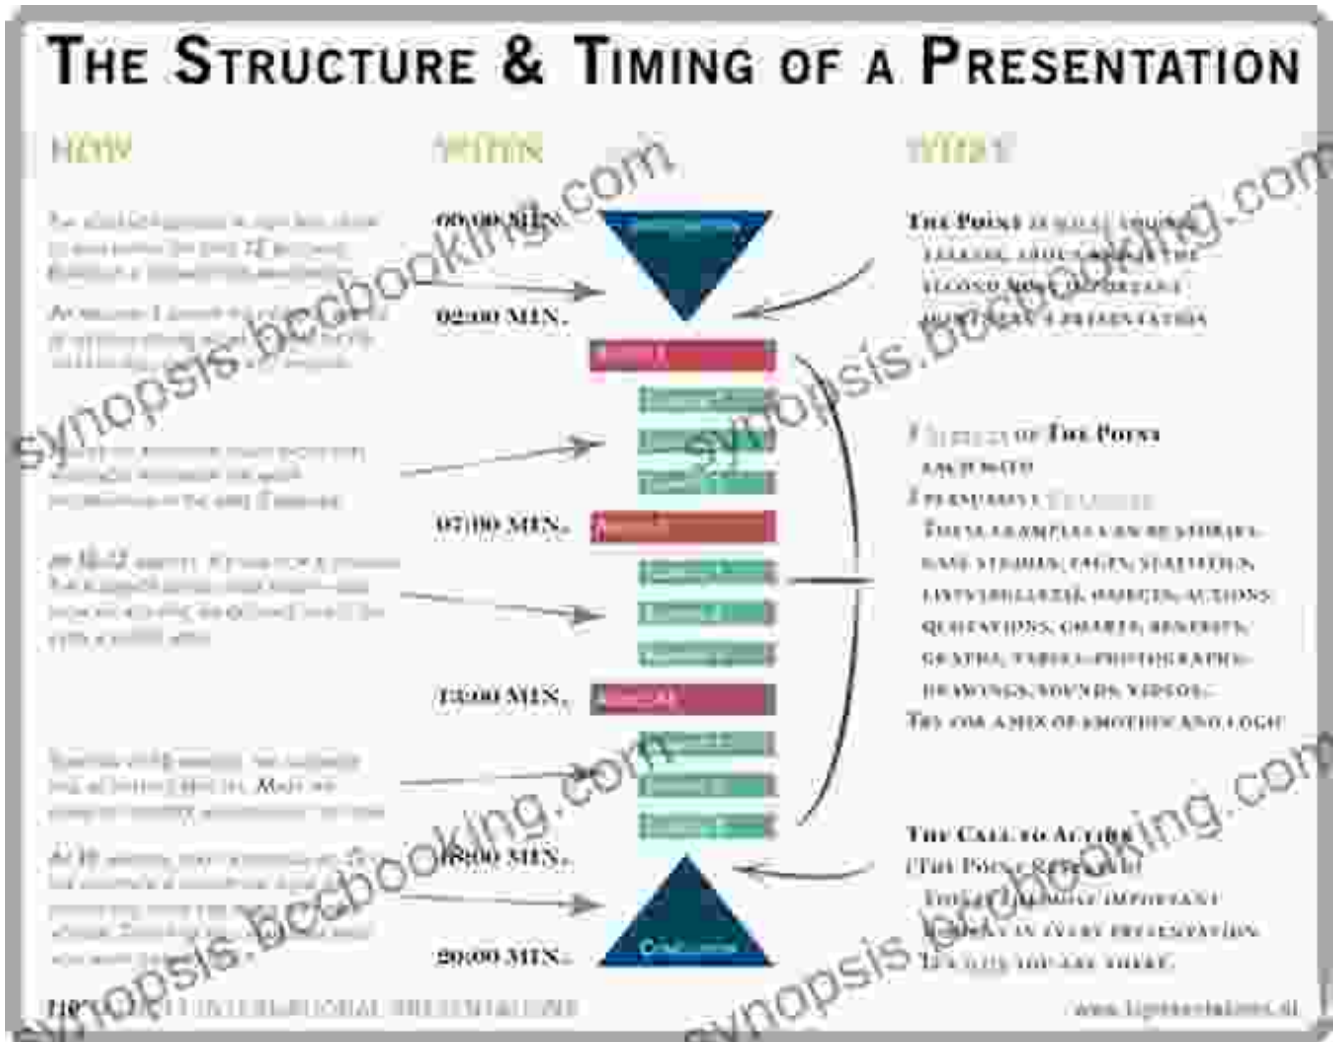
THE STRUCTURE & TIMING OF A PRESENTATION

HOW

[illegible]

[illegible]

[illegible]

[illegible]

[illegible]

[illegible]

WHEN

00:00 MIN.

02:00 MIN.

07:00 MIN.

13:00 MIN.

18:00 MIN.

20:00 MIN.

WHAT

THE POINT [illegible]

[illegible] OF THE POINT

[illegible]

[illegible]

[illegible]

TRY FOR A MIX OF EMOTION AND LOGIC

THE CALL TO ACTION

(THE POINT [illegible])

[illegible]

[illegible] IN EVERY PRESENTATION.

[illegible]

synopsis.bcbooking.com

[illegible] INTERNATIONAL PRESENTATIONS

www.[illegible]